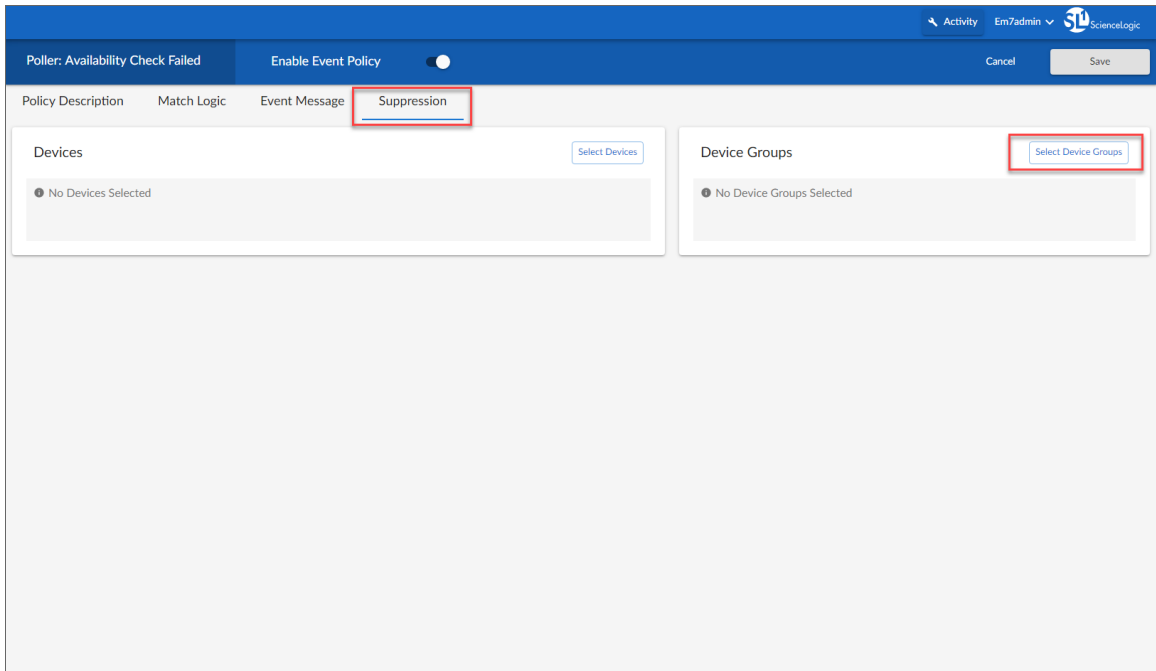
Activity Em7admin ScienceLogic

Poller: Availability Check Failed Enable Event Policy Cancel Save

Policy Description Match Logic Event Message Suppression

Devices

Select Devices

No Devices Selected

Device Groups

Select Device Groups

No Device Groups Selected